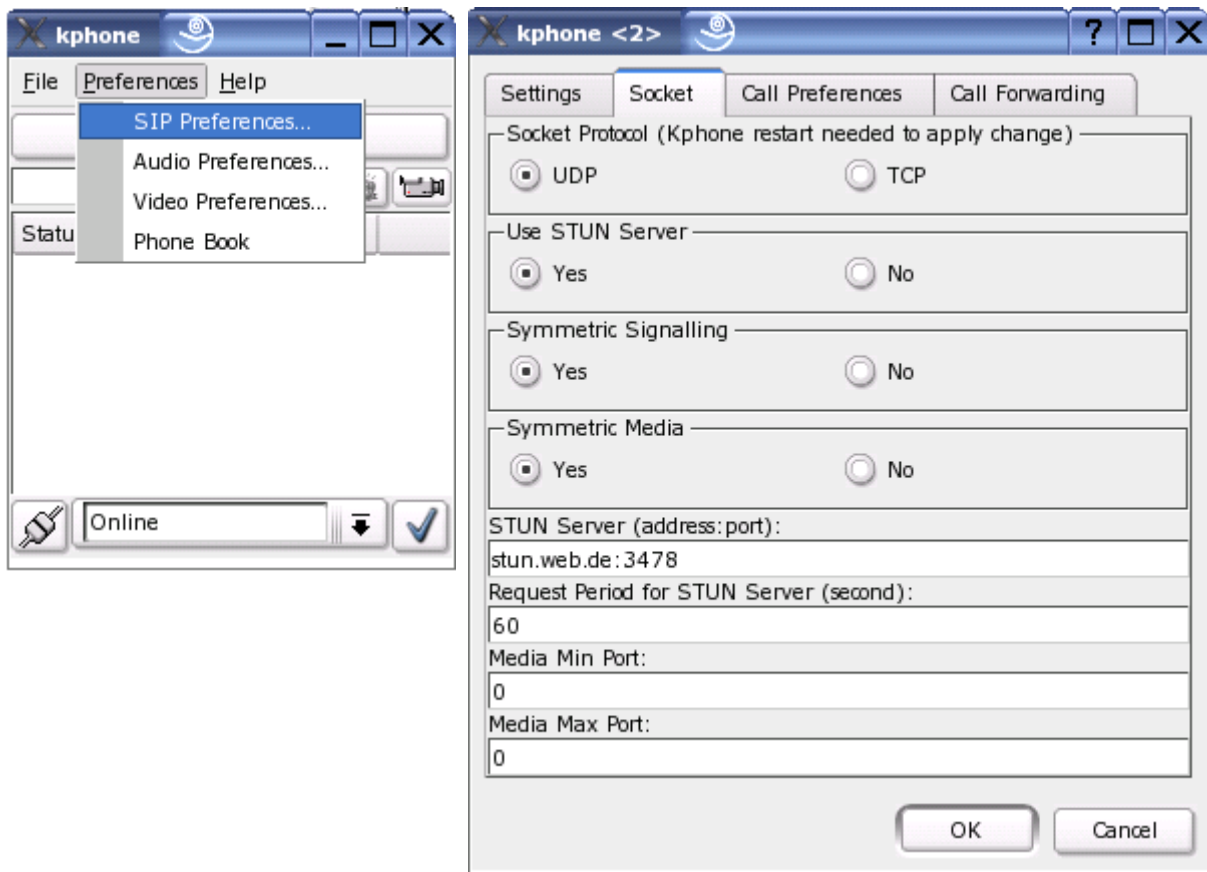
kphone

File Preferences Help

SIP Preferences...
Audio Preferences...
Video Preferences...
Phone Book

Statu

Online

kphone <2>

Settings | Socket | Call Preferences | Call Forwarding

Socket Protocol (Kphone restart needed to apply change)
UDP
TCP

Use STUN Server
Yes
No

Symmetric Signalling
Yes
No

Symmetric Media
Yes
No

STUN Server (address:port):
stun.web.de:3478

Request Period for STUN Server (second):
60

Media Min Port:
0

Media Max Port:
0

OK
Cancel